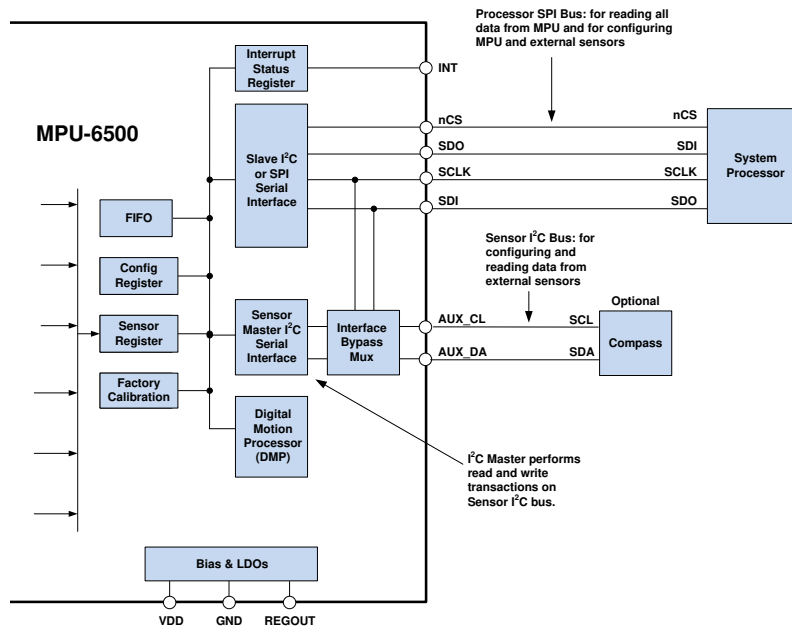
Processor SPI Bus: for reading all data from MPU and for configuring MPU and external sensors

MPU-6500

Interrupt Status Register

INT

Slave I$^2$C or SPI Serial Interface

nCS

SDO

SCLK

SDI

nCS

SDI

SCLK

SDO

System Processor

FIFO

Config Register

Sensor Register

Factory Calibration

Sensor I$^2$C Bus: for configuring and reading data from external sensors

Optional

Sensor Master I$^2$C Serial Interface

Interface Bypass Mux

AUX_CL

AUX_DA

SCL

SDA

Compass

Digital Motion Processor (DMP)

I$^2$C Master performs read and write transactions on Sensor I$^2$C bus.

Bias & LDOs

VDD

GND

REGOUT